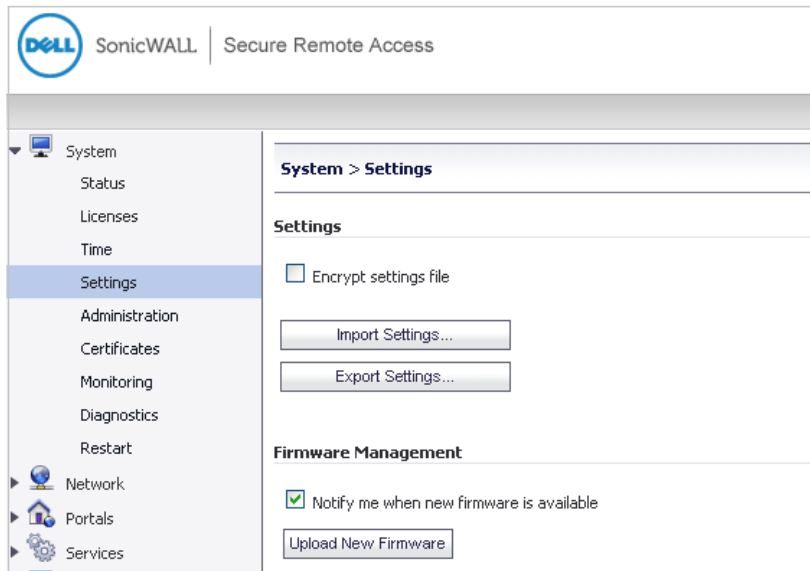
DELL SonicWALL | Secure Remote Access

System
Status
Licenses
Time
Settings
Administration
Certificates
Monitoring
Diagnostics
Restart
Network
Portals
Services

System > Settings

Settings

Encrypt settings file

Import Settings...

Export Settings...

Firmware Management

Notify me when new firmware is available

Upload New Firmware